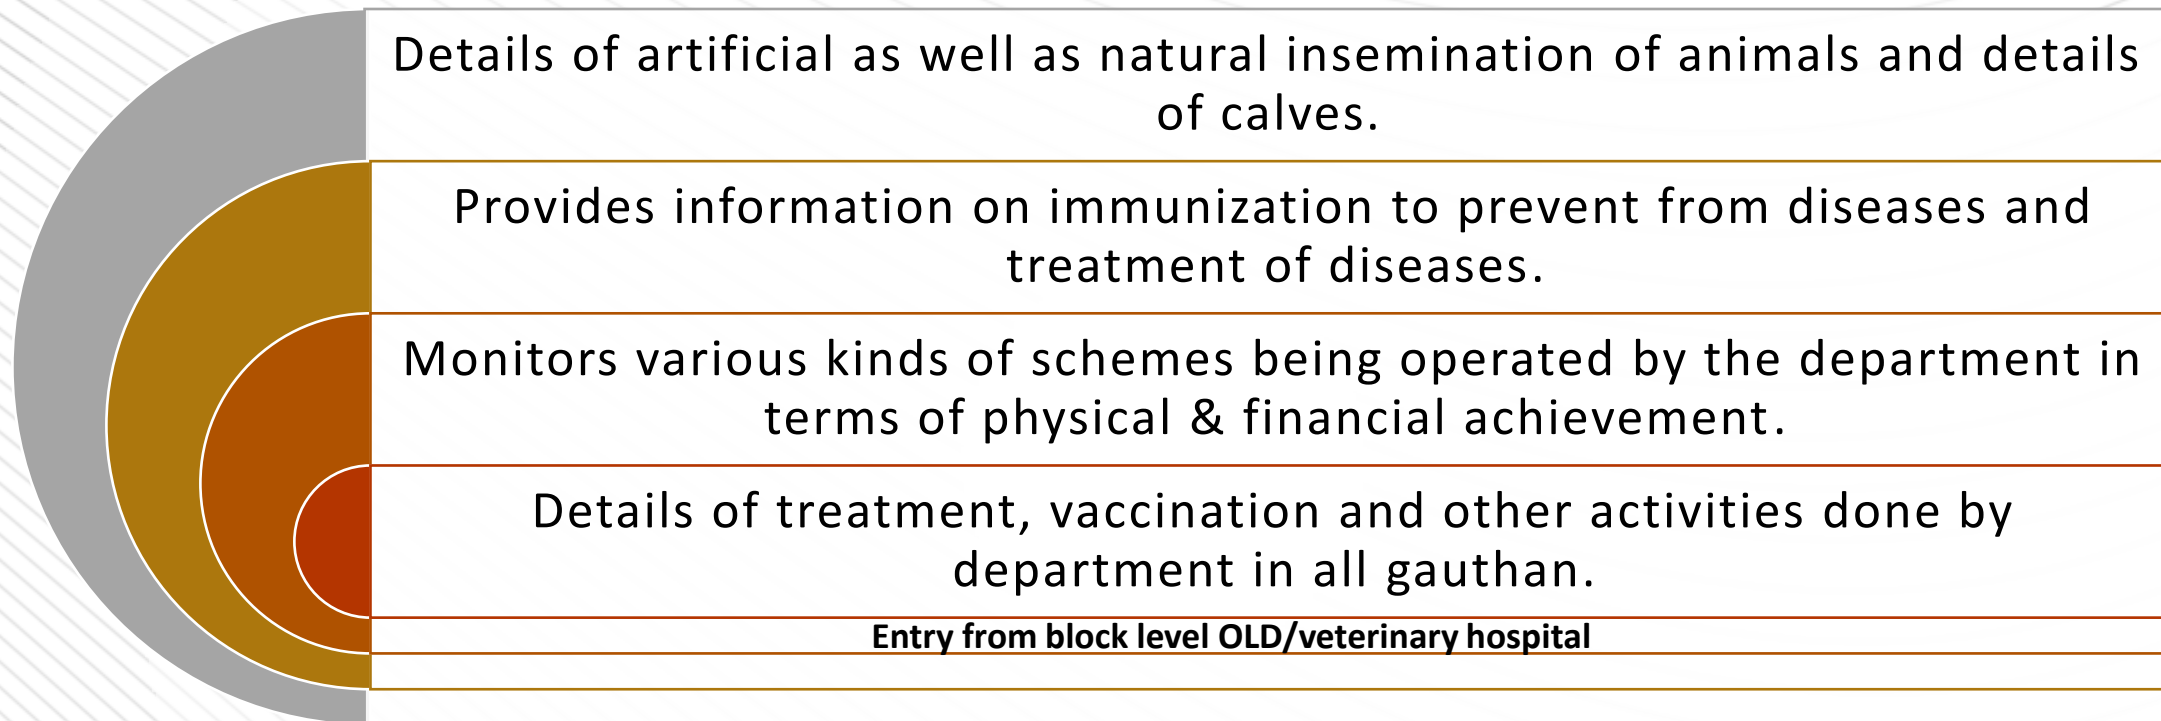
Details of artificial as well as natural insemination of animals and details of calves.

Provides information on immunization to prevent from diseases and treatment of diseases.

Monitors various kinds of schemes being operated by the department in terms of physical & financial achievement.

Details of treatment, vaccination and other activities done by department in all gauthan.

Entry from block level OLD/veterinary hospital